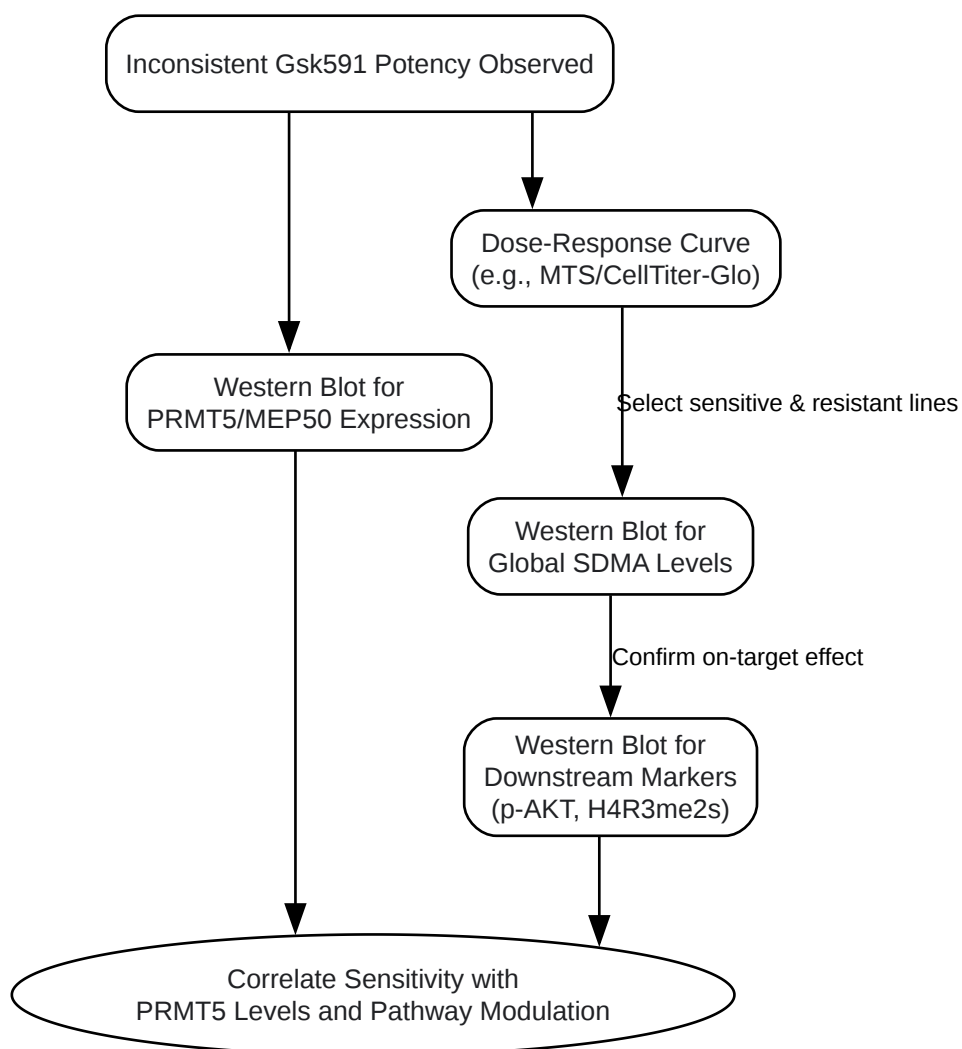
Inconsistent Gsk591 Potency Observed

Dose-Response Curve
(e.g., MTS/CellTiter-Glo)

Western Blot for
PRMT5/MEP50 Expression

Select sensitive & resistant lines

Western Blot for
Global SDMA Levels

Confirm on-target effect

Western Blot for
Downstream Markers
(p-AKT, H4R3me2s)

Correlate Sensitivity with
PRMT5 Levels and Pathway Modulation